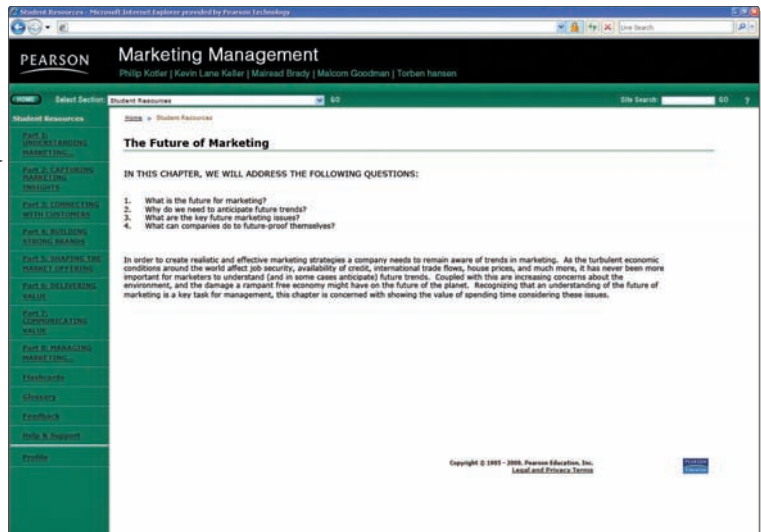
Student Resources - Microsoft Internet Explorer provided by Pearson Technology

Live Search

PEARSON

Marketing Management

Philip Kotler | Kevin Lane Keller | Mairead Brady | Malcom Goodman | Torben hansen

HOME Select Section: Student Resources GO Site Search: GO ?

Student Resources

Part 1: UNDERSTANDING MARKETING...

Part 2: CAPTURING MARKETING INSIGHTS

Part 3: CONNECTING WITH CUSTOMERS

Part 4: BUILDING STRONG BRANDS

Part 5: SHAPING THE MARKET OFFERING

Part 6: DELIVERING VALUE

Part 7: COMMUNICATING VALUE

Part 8: MANAGING MARKETING...

Flashcards

Glossary

Feedback

Help & Support

Profile

Home » Student Resources

The Future of Marketing

IN THIS CHAPTER, WE WILL ADDRESS THE FOLLOWING QUESTIONS:

1. What is the future for marketing?
2. Why do we need to anticipate future trends?
3. What are the key future marketing issues?
4. What can companies do to future-proof themselves?

In order to create realistic and effective marketing strategies a company needs to remain aware of trends in marketing. As the turbulent economic conditions around the world affect job security, availability of credit, international trade flows, house prices, and much more, it has never been more important for marketers to understand (and in some cases anticipate) future trends. Coupled with this are increasing concerns about the environment, and the damage a rampant free economy might have on the future of the planet. Recognizing that an understanding of the future of marketing is a key task for management, this chapter is concerned with showing the value of spending time considering these issues.

Copyright © 1995 - 2009, Pearson Education, Inc.
Legal and Privacy Terms

PEARSON Education